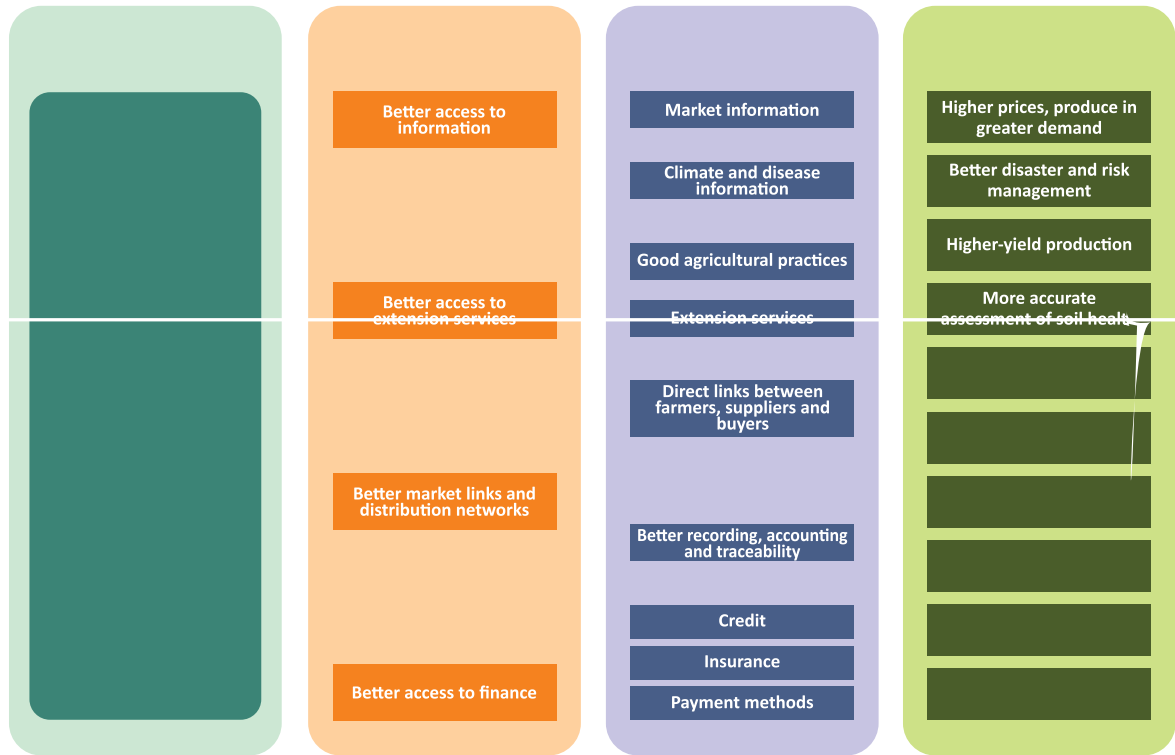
Better access to information

Better access to extension services

Better market links and distribution networks

Better access to finance

Market information

Climate and disease information

Good agricultural practices

Extension services

Direct links between farmers, suppliers and buyers

Better recording, accounting and traceability

Credit

Insurance

Payment methods

Higher prices, produce in greater demand

Better disaster and risk management

Higher-yield production

More accurate assessment of soil healt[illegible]